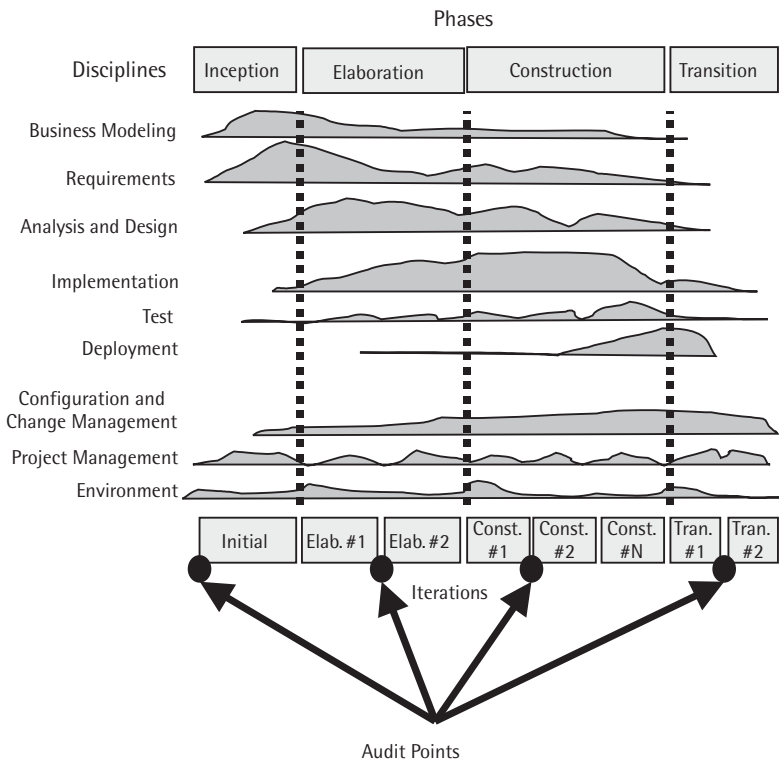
Phases

Disciplines

Inception

Elaboration

Construction

Transition

Business Modeling

Requirements

Analysis and Design

Implementation

Test

Deployment

Configuration and Change Management

Project Management

Environment

Initial

Elab. #1

Elab. #2

Const. #1

Const. #2

Const. #N

Tran. #1

Tran. #2

Iterations

Audit Points